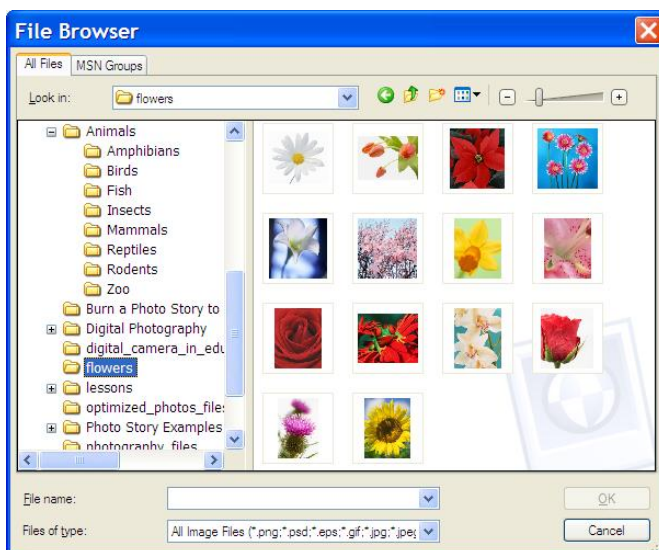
File Browser

All Files | MSN Groups

Look in: flowers

Animals
Amphibians
Birds
Fish
Insects
Mammals
Reptiles
Rodents
Zoo
Burn a Photo Story to
Digital Photography
digital_camera_in_edu
flowers
lessons
optimized_photos_files
Photo Story Examples
photography_files

File name:

Files of type: All Image Files (*.png;*.psd;*.eps;*.gif;*.jpg;*.jpeg

OK

Cancel